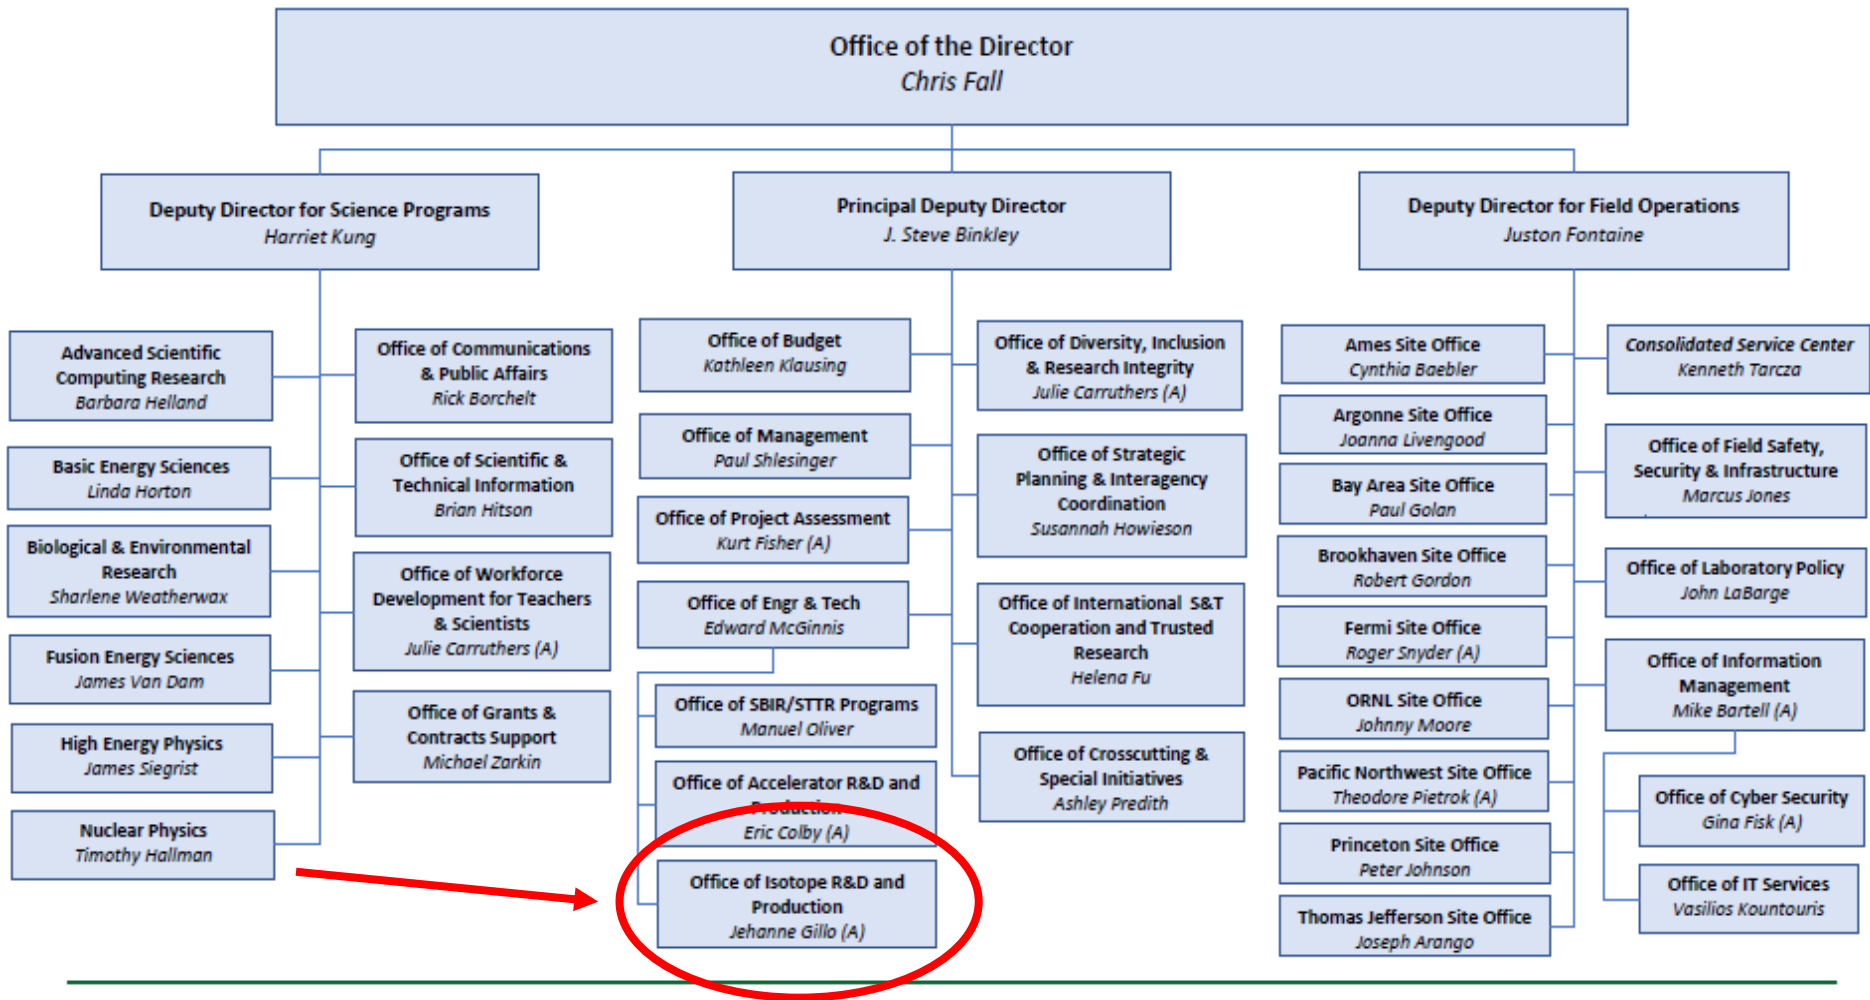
Office of the Director
Chris Fall

Deputy Director for Science Programs
Harriet Kung

Principal Deputy Director
J. Steve Binkley

Deputy Director for Field Operations
Juston Fontaine

Advanced Scientific Computing Research
Barbara Helland

Basic Energy Sciences
Linda Horton

Biological & Environmental Research
Sharlene Weatherwax

Fusion Energy Sciences
James Van Dam

High Energy Physics
James Siegrist

Nuclear Physics
Timothy Hallman

Office of Communications & Public Affairs
Rick Borchelt

Office of Scientific & Technical Information
Brian Hitson

Office of Workforce Development for Teachers & Scientists
Julie Carruthers (A)

Office of Grants & Contracts Support
Michael Zarkin

Office of Budget
Kathleen Klausing

Office of Management
Paul Shlesinger

Office of Project Assessment
Kurt Fisher (A)

Office of Engr & Tech
Edward McGinnis

Office of SBIR/STTR Programs
Manuel Oliver

Office of Accelerator R&D and Production
Eric Colby (A)

Office of Isotope R&D and Production
Jehanne Gillo (A)

Office of Diversity, Inclusion & Research Integrity
Julie Carruthers (A)

Office of Strategic Planning & Interagency Coordination
Susannah Howieson

Office of International S&T Cooperation and Trusted Research
Helena Fu

Office of Crosscutting & Special Initiatives
Ashley Predith

Ames Site Office
Cynthia Baebler

Argonne Site Office
Joanna Livengood

Bay Area Site Office
Paul Golan

Brookhaven Site Office
Robert Gordon

Fermi Site Office
Roger Snyder (A)

ORNL Site Office
Johnny Moore

Pacific Northwest Site Office
Theodore Pietrok (A)

Princeton Site Office
Peter Johnson

Thomas Jefferson Site Office
Joseph Arango

Consolidated Service Center
Kenneth Tarcza

Office of Field Safety, Security & Infrastructure
Marcus Jones

Office of Laboratory Policy
John LaBarge

Office of Information Management
Mike Bartell (A)

Office of Cyber Security
Gina Fisk (A)

Office of IT Services
Vasilios Kountouris